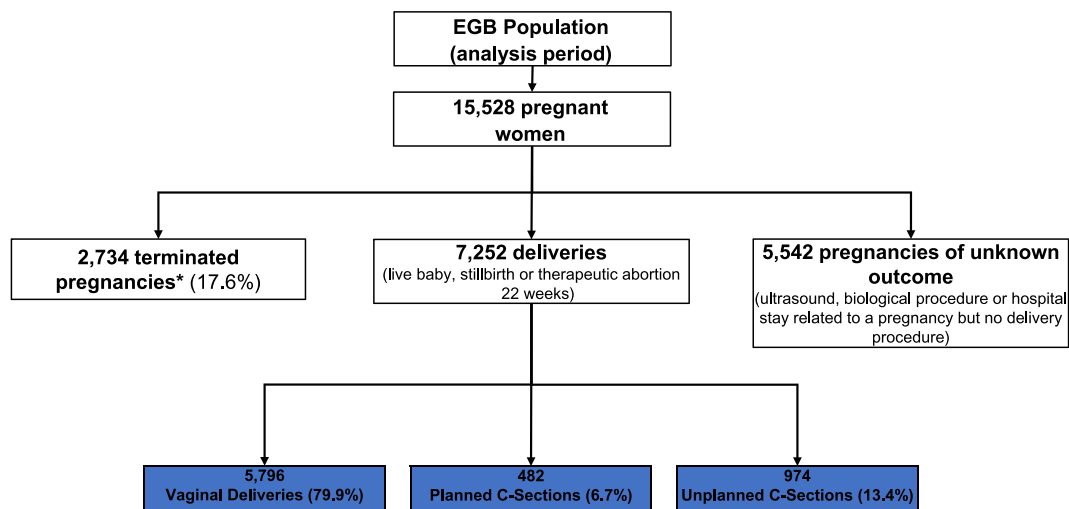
EGB Population (analysis period)

15,528 pregnant women

2,734 terminated pregnancies* (17.6%)

7,252 deliveries
(live baby, stillbirth or therapeutic abortion 22 weeks)

5,542 pregnancies of unknown outcome
(ultrasound, biological procedure or hospital stay related to a pregnancy but no delivery procedure)

5,796
Vaginal Deliveries (79.9%)

482
Planned C-Sections (6.7%)

974
Unplanned C-Sections (13.4%)